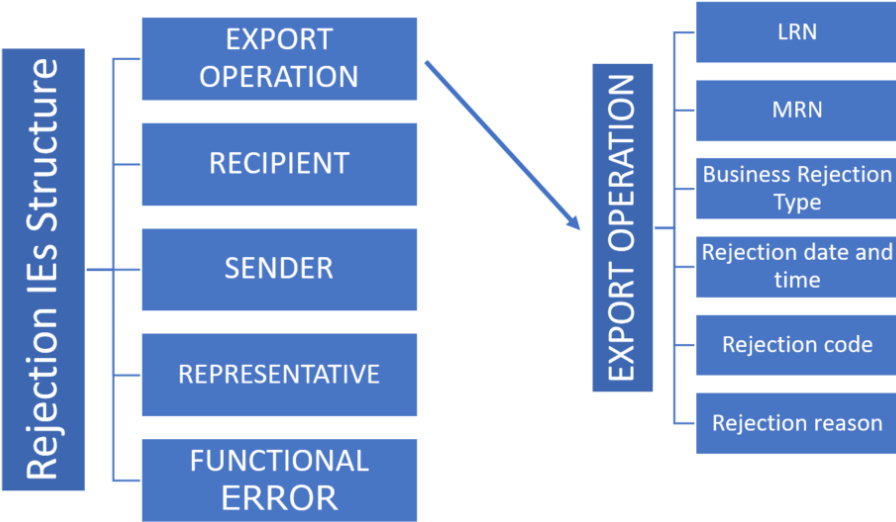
Rejection IEs Structure

EXPORT OPERATION

RECIPIENT

SENDER

REPRESENTATIVE

FUNCTIONAL ERROR

EXPORT OPERATION

LRN

MRN

Business Rejection Type

Rejection date and time

Rejection code

Rejection reason